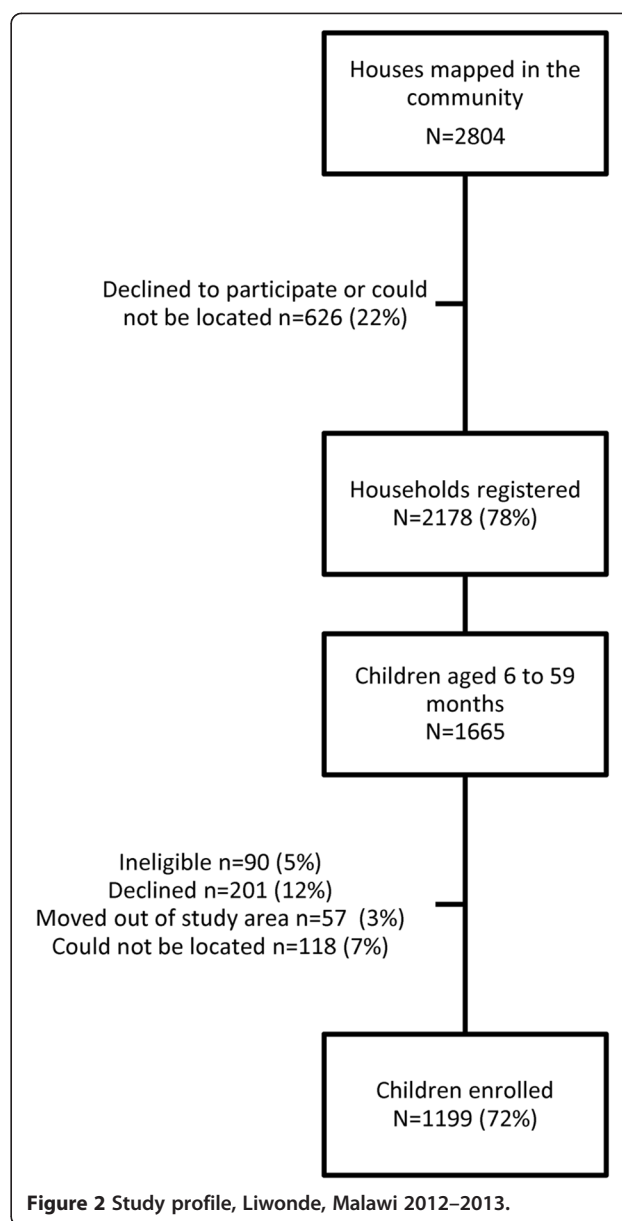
Houses mapped in the community
N=2804

Declined to participate or could not be located n=626 (22%)

Households registered
N=2178 (78%)

Children aged 6 to 59 months
N=1665

Ineligible n=90 (5%)
Declined n=201 (12%)
Moved out of study area n=57 (3%)
Could not be located n=118 (7%)

Children enrolled
N=1199 (72%)

Figure 2 Study profile, Liwonde, Malawi 2012–2013.